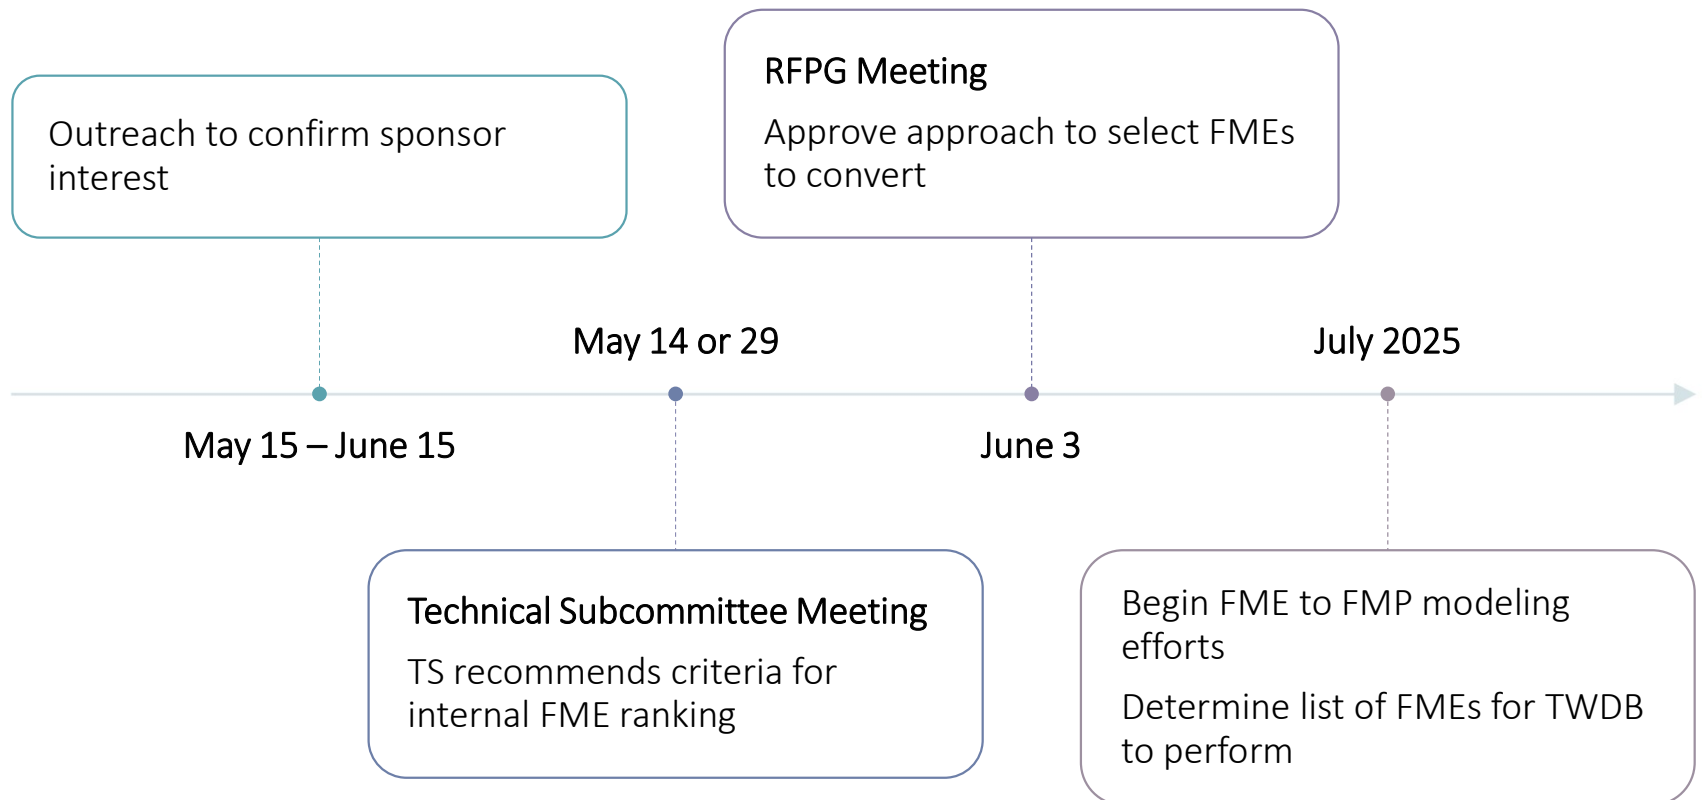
Outreach to confirm sponsor interest

RFPG Meeting

Approve approach to select FMEs to convert

May 14 or 29

July 2025

May 15 – June 15

June 3

Technical Subcommittee Meeting

TS recommends criteria for internal FME ranking

Begin FME to FMP modeling efforts

Determine list of FMEs for TWDB to perform